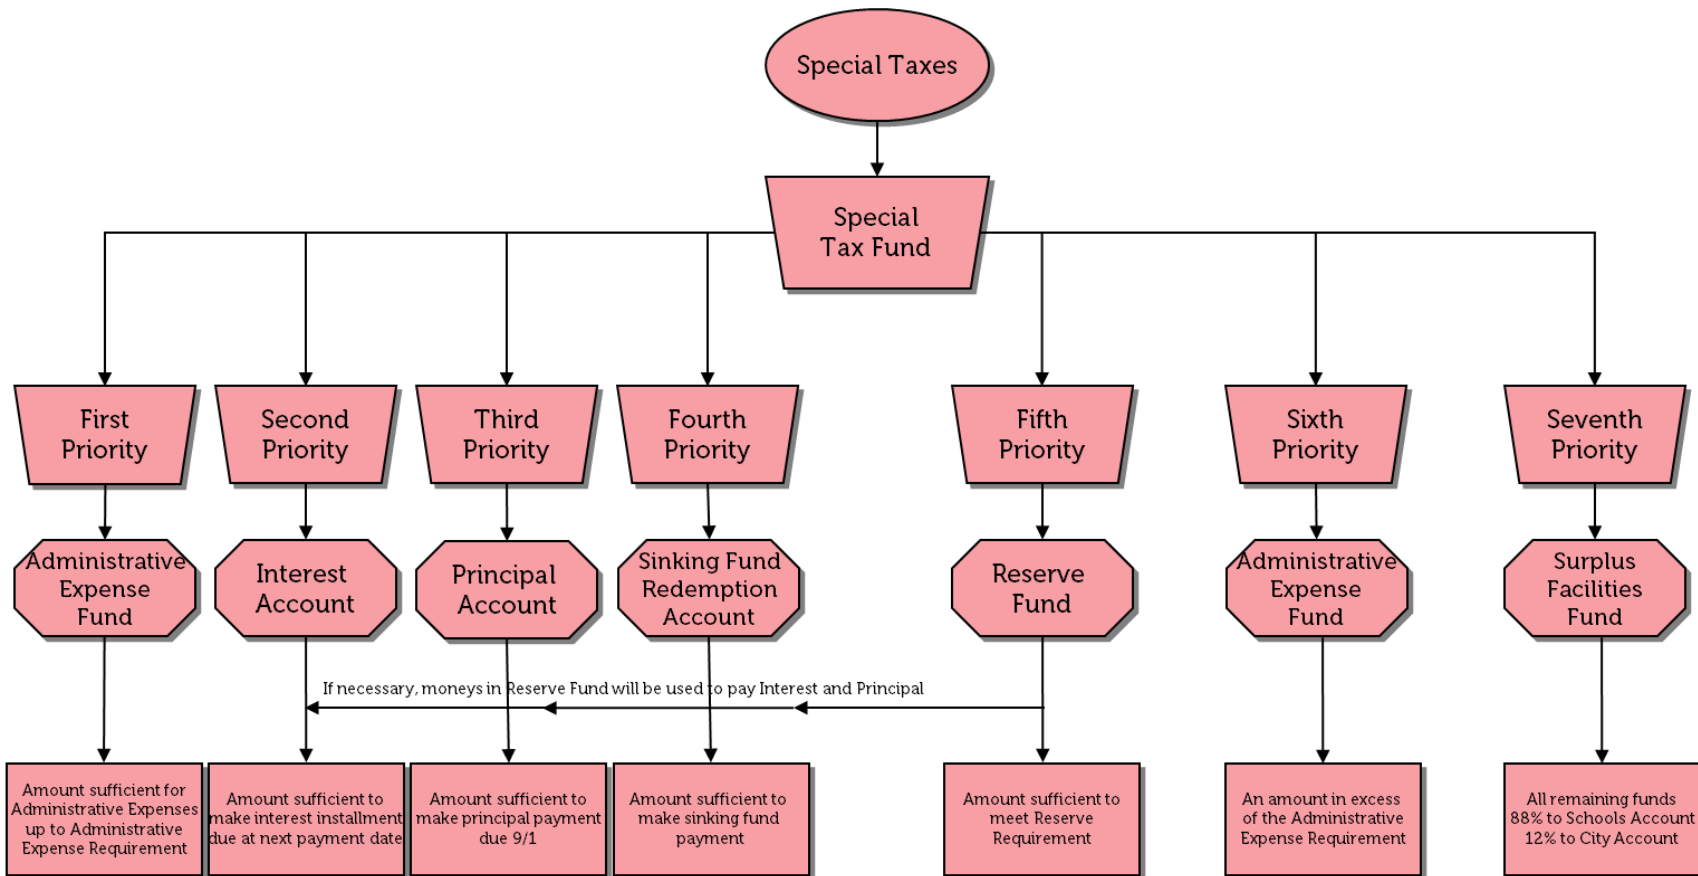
Special Taxes

Special Tax Fund

First Priority

Second Priority

Third Priority

Fourth Priority

Fifth Priority

Sixth Priority

Seventh Priority

Administrative Expense Fund

Interest Account

Principal Account

Sinking Fund Redemption Account

Reserve Fund

Administrative Expense Fund

Surplus Facilities Fund

If necessary, moneys in Reserve Fund will be used to pay Interest and Principal

Amount sufficient for Administrative Expenses up to Administrative Expense Requirement

Amount sufficient to make interest installment due at next payment date

Amount sufficient to make principal payment due 9/1

Amount sufficient to make sinking fund payment

Amount sufficient to meet Reserve Requirement

An amount in excess of the Administrative Expense Requirement

All remaining funds 88% to Schools Account 12% to City Account